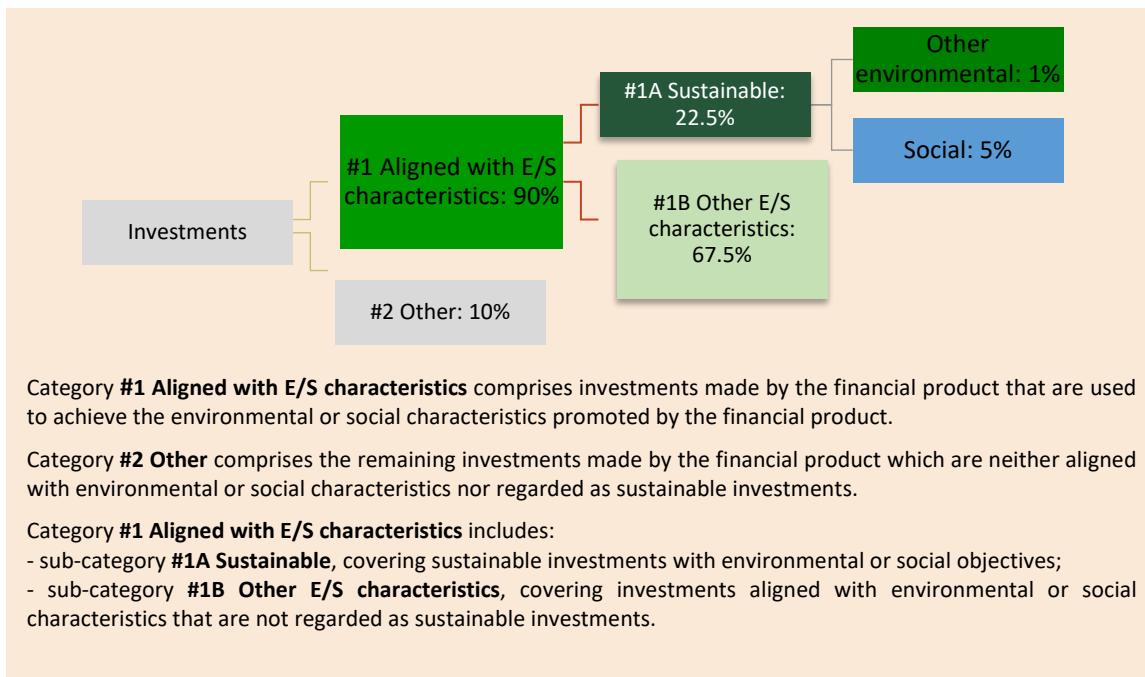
Investments

#1 Aligned with E/S characteristics: 90%

#2 Other: 10%

#1A Sustainable: 22.5%

#1B Other E/S characteristics: 67.5%

Other environmental: 1%

Social: 5%

Category **#1 Aligned with E/S characteristics** comprises investments made by the financial product that are used to achieve the environmental or social characteristics promoted by the financial product.

Category **#2 Other** comprises the remaining investments made by the financial product which are neither aligned with environmental or social characteristics nor regarded as sustainable investments.

Category **#1 Aligned with E/S characteristics** includes:
- sub-category **#1A Sustainable**, covering sustainable investments with environmental or social objectives;
- sub-category **#1B Other E/S characteristics**, covering investments aligned with environmental or social characteristics that are not regarded as sustainable investments.